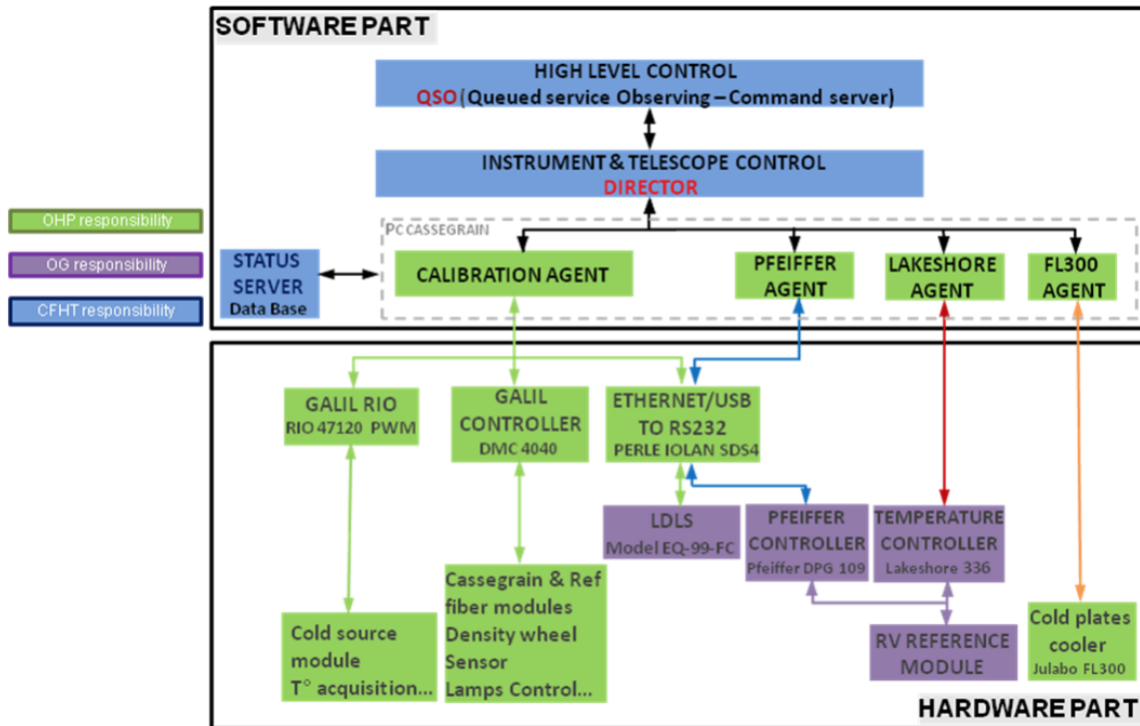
SOFTWARE PART

HIGH LEVEL CONTROL
QSO (Queued service Observing – Command server)

INSTRUMENT & TELESCOPE CONTROL
DIRECTOR

OHP responsibility

OG responsibility

CFHT responsibility

PC CASSEGRAIN

STATUS SERVER
Data Base

CALIBRATION AGENT

PFEIFFER AGENT

LAKESHORE AGENT

FL300 AGENT

GALIL RIO
RIO 47120 PWM

GALIL CONTROLLER
DMC 4040

ETHERNET/USB TO RS232
PERLE IOLAN SDS4

LDLS
Model EQ-99-FC

PFEIFFER CONTROLLER
Pfeiffer DPG 109

TEMPERATURE CONTROLLER
Lakeshore 336

Cold source module
T° acquisition...

Cassegrain & Ref fiber modules
Density wheel
Sensor
Lamps Control...

RV REFERENCE MODULE

Cold plates cooler
Julabo FL300

HARDWARE PART